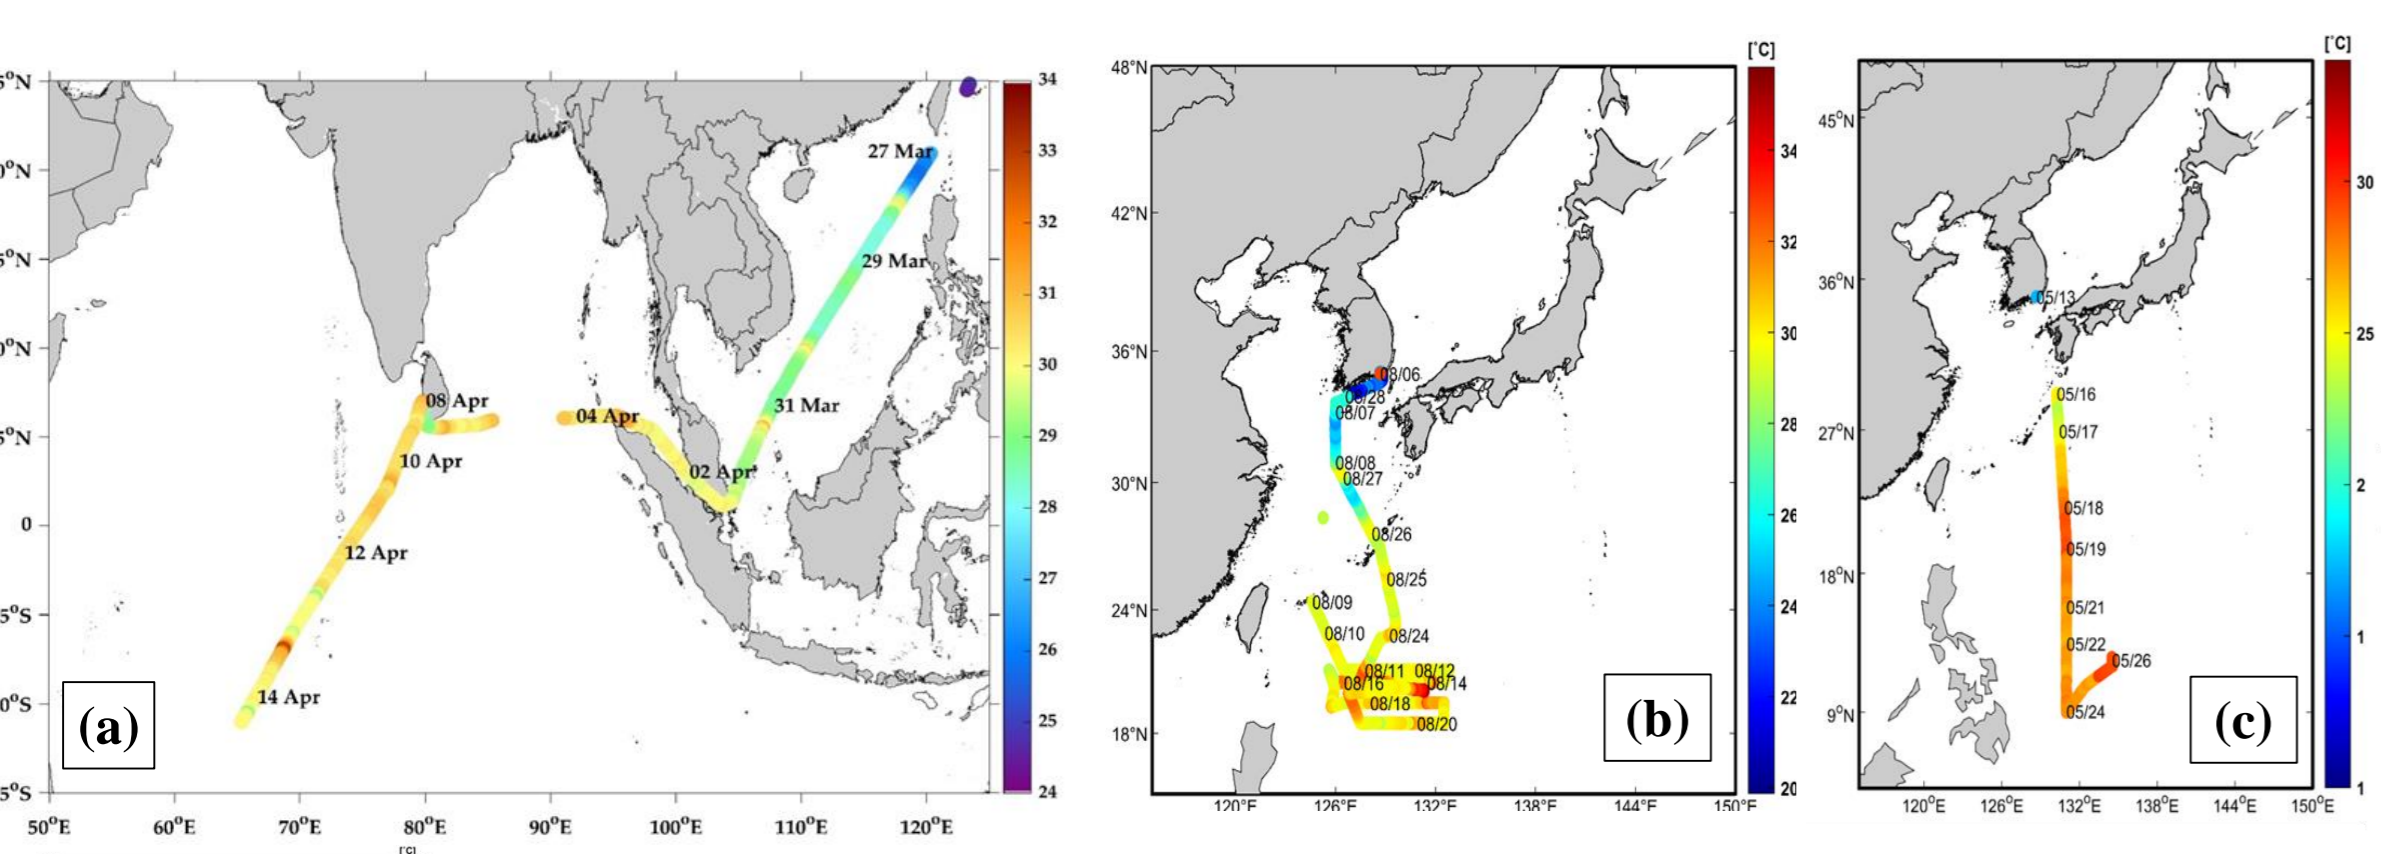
(a)

$5^oN$
$0^oN$
$5^oN$
$0^oN$
$5^oN$
0
$5^oS$
$0^oS$
$5^oS$

$50^oE$ $60^oE$ $70^oE$ $80^oE$ $90^oE$ $100^oE$ $110^oE$ $120^oE$

27 Mar
29 Mar
31 Mar
02 Apr
04 Apr
08 Apr
10 Apr
12 Apr
14 Apr

34 33 32 31 30 29 28 27 26 25 24

[°C]

(b)

48°N
42°N
36°N
30°N
24°N
18°N

120°E 126°E 132°E 138°E 144°E 150°E

08/06
08/28
08/07
08/08
08/27
08/26
08/25
08/09
08/10
08/24
08/11
08/12
08/16
08/14
08/18
08/20

[°C]
34 32 30 28 26 24 22 20

(c)

$45^oN$
$36^oN$
$27^oN$
$18^oN$
$9^oN$

$120^oE$ $126^oE$ $132^oE$ $138^oE$ $144^oE$ $150^oE$

05/13
05/16
05/17
05/18
05/19
05/21
05/22
05/26
05/24

[°C]
30 25 2 1 1